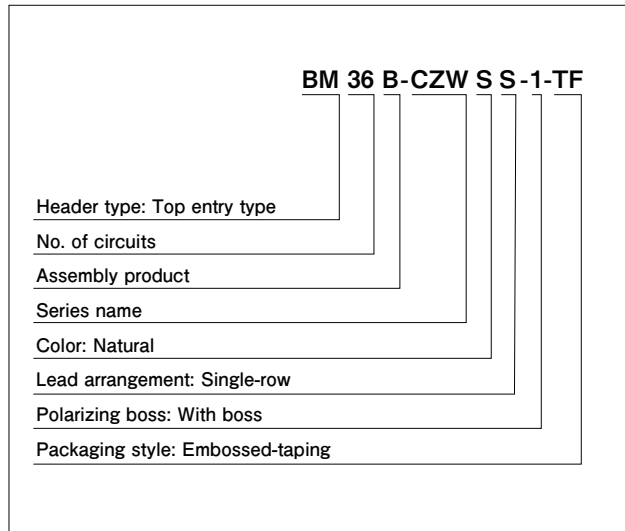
BM 36 B-CZW S S-1-TF

Header type: Top entry type

No. of circuits

Assembly product

Series name

Color: Natural

Lead arrangement: Single-row

Polarizing boss: With boss

Packaging style: Embossed-taping